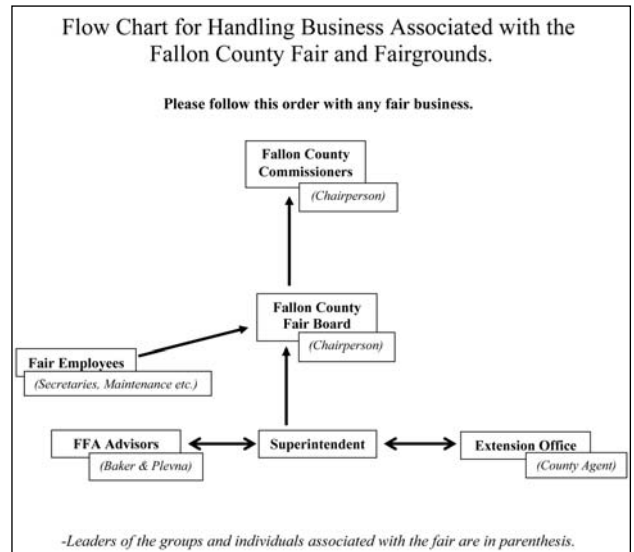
Flow Chart for Handling Business Associated with the Fallon County Fair and Fairgrounds.

Please follow this order with any fair business.

Fallon County Commissioners

(Chairperson)

Fallon County Fair Board

(Chairperson)

Fair Employees

(Secretaries, Maintenance etc.)

FFA Advisors

(Baker & Plevna)

Superintendent

Extension Office

(County Agent)

-Leaders of the groups and individuals associated with the fair are in parenthesis.